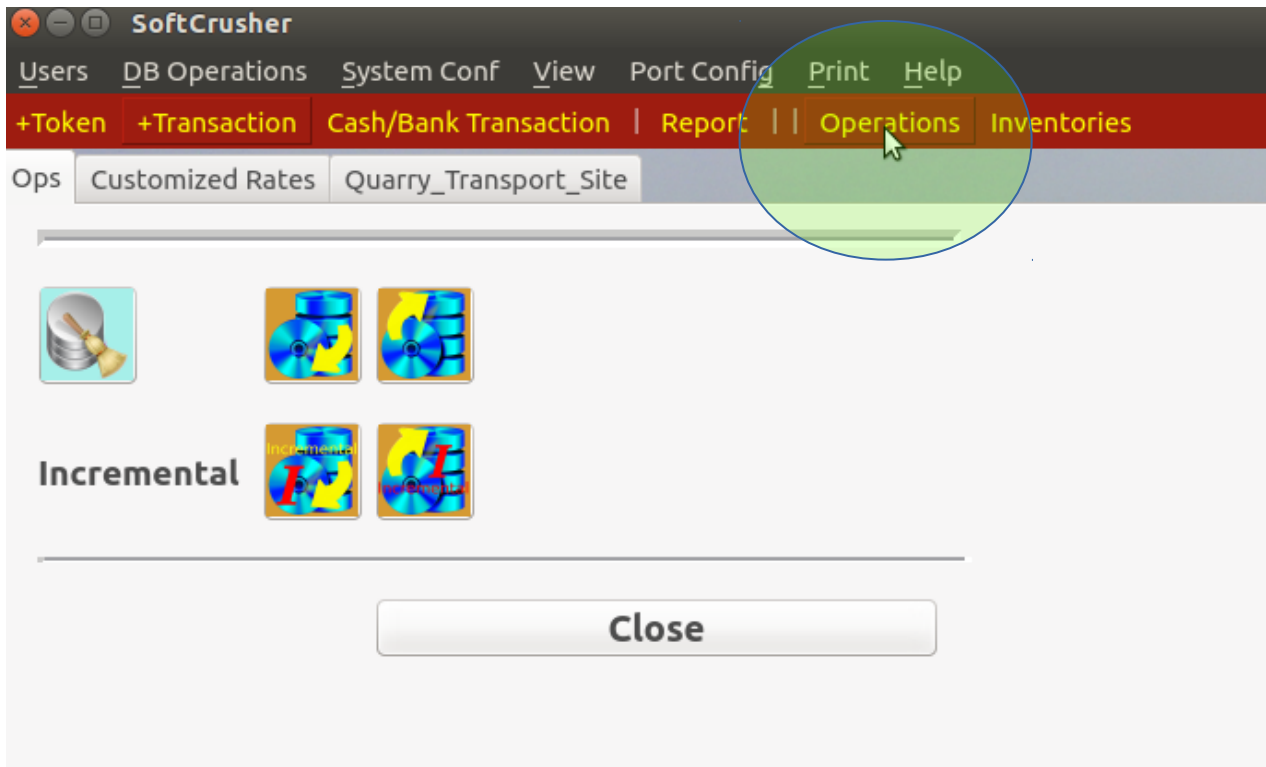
SoftCrusher

Users DB Operations System Conf View Port Config Print Help

+Token +Transaction Cash/Bank Transaction | Report | | Operations Inventories

Ops Customized Rates Quarry_Transport_Site

Incremental
Incremental
Incremental

Close